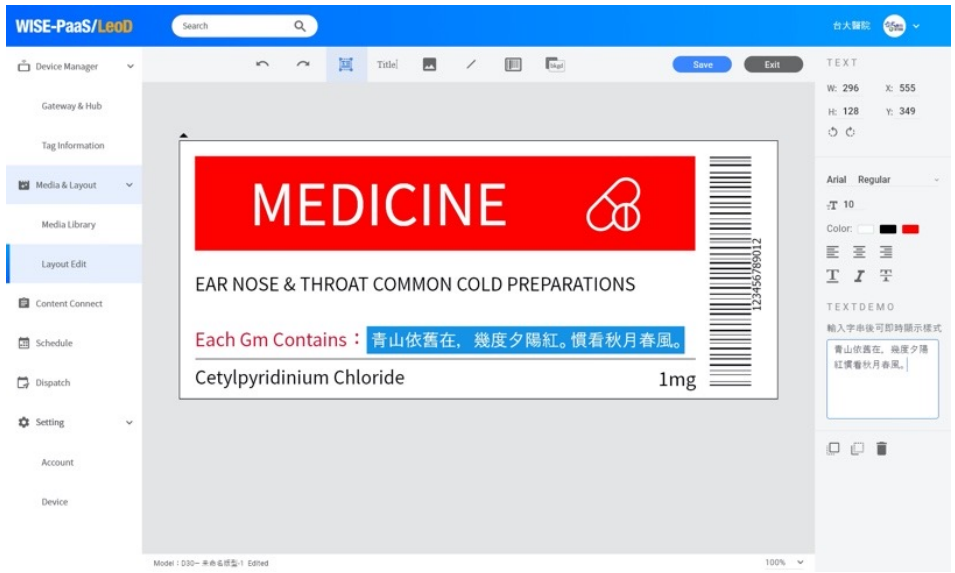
WISE-PaaS/LeoD

Search

台大醫院

Device Manager

Gateway & Hub

Tag Information

Media & Layout

Media Library

Layout Edit

Content Connect

Schedule

Dispatch

Setting

Account

Device

Title

Save

Exit

MEDICINE

EAR NOSE & THROAT COMMON COLD PREPARATIONS

Each Gm Contains：青山依舊在，幾度夕陽紅。慣看秋月春風。

Cetylpyridinium Chloride

1mg

123456789012

Model：D30-未命名模型-1 Edited

100%

TEXT

W: 296 X: 555

H: 128 Y: 349

Arial Regular

10

Color:

TEXTDEMO

輸入字串後可即時顯示樣式

青山依舊在，幾度夕陽紅慣看秋月春風。